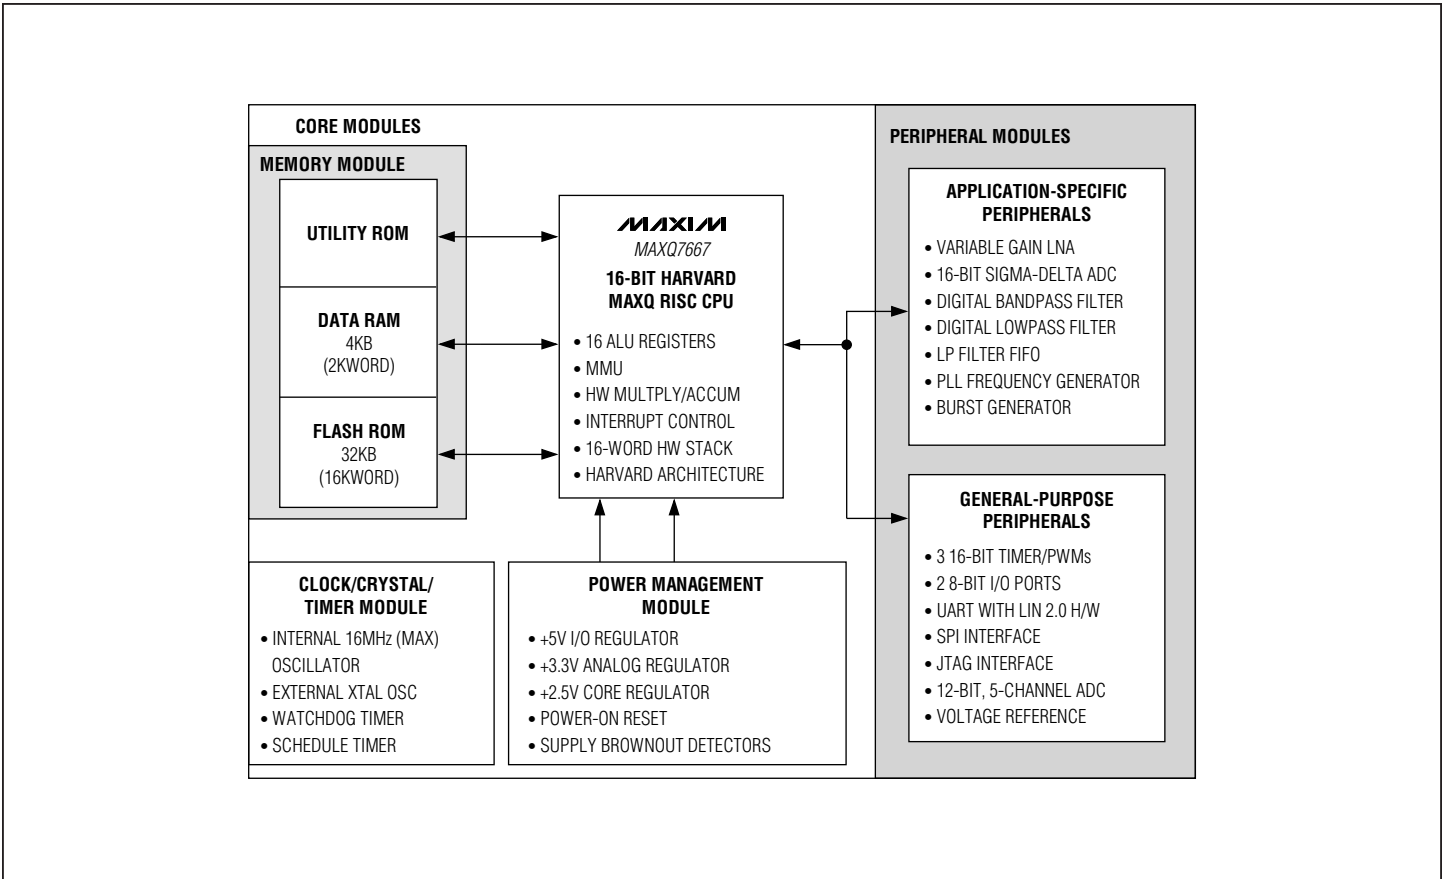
CORE MODULES

MEMORY MODULE

UTILITY ROM

DATA RAM
4KB
(2KWORD)

FLASH ROM
32KB
(16KWORD)

MAXIM
MAXQ7667
16-BIT HARVARD
MAXQ RISC CPU

• 16 ALU REGISTERS
• MMU
• HW MULTPLY/ACCUM
• INTERRUPT CONTROL
• 16-WORD HW STACK
• HARVARD ARCHITECTURE

PERIPHERAL MODULES

APPLICATION-SPECIFIC PERIPHERALS

• VARIABLE GAIN LNA
• 16-BIT SIGMA-DELTA ADC
• DIGITAL BANDPASS FILTER
• DIGITAL LOWPASS FILTER
• LP FILTER FIFO
• PLL FREQUENCY GENERATOR
• BURST GENERATOR

GENERAL-PURPOSE PERIPHERALS

• 3 16-BIT TIMER/PWMs
• 2 8-BIT I/O PORTS
• UART WITH LIN 2.0 H/W
• SPI INTERFACE
• JTAG INTERFACE
• 12-BIT, 5-CHANNEL ADC
• VOLTAGE REFERENCE

CLOCK/CRYSTAL/
TIMER MODULE

• INTERNAL 16MHz (MAX) OSCILLATOR
• EXTERNAL XTAL OSC
• WATCHDOG TIMER
• SCHEDULE TIMER

POWER MANAGEMENT MODULE

• +5V I/O REGULATOR
• +3.3V ANALOG REGULATOR
• +2.5V CORE REGULATOR
• POWER-ON RESET
• SUPPLY BROWNOUT DETECTORS